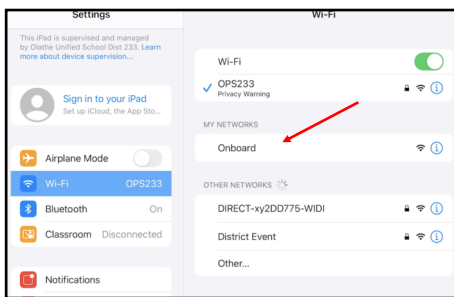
Settings

This iPad is supervised and managed by Olathe Unified School Dist 233. Learn more about device supervision...

Sign in to your iPad
Set up iCloud, the App Sto...

Airplane Mode

Wi-Fi OPS233

Bluetooth On

Classroom Disconnected

Notifications

Wi-Fi

Wi-Fi

OPS233
Privacy Warning

MY NETWORKS

Onboard

OTHER NETWORKS

DIRECT-xy2DD775-WIDI

District Event

Other...